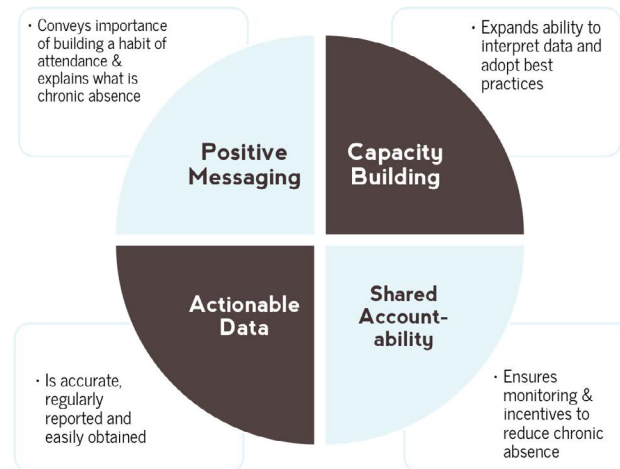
• Conveys importance of building a habit of attendance & explains what is chronic absence

• Expands ability to interpret data and adopt best practices

Positive Messaging

Capacity Building

Actionable Data

Shared Accountability

• Is accurate, regularly reported and easily obtained

• Ensures monitoring & incentives to reduce chronic absence